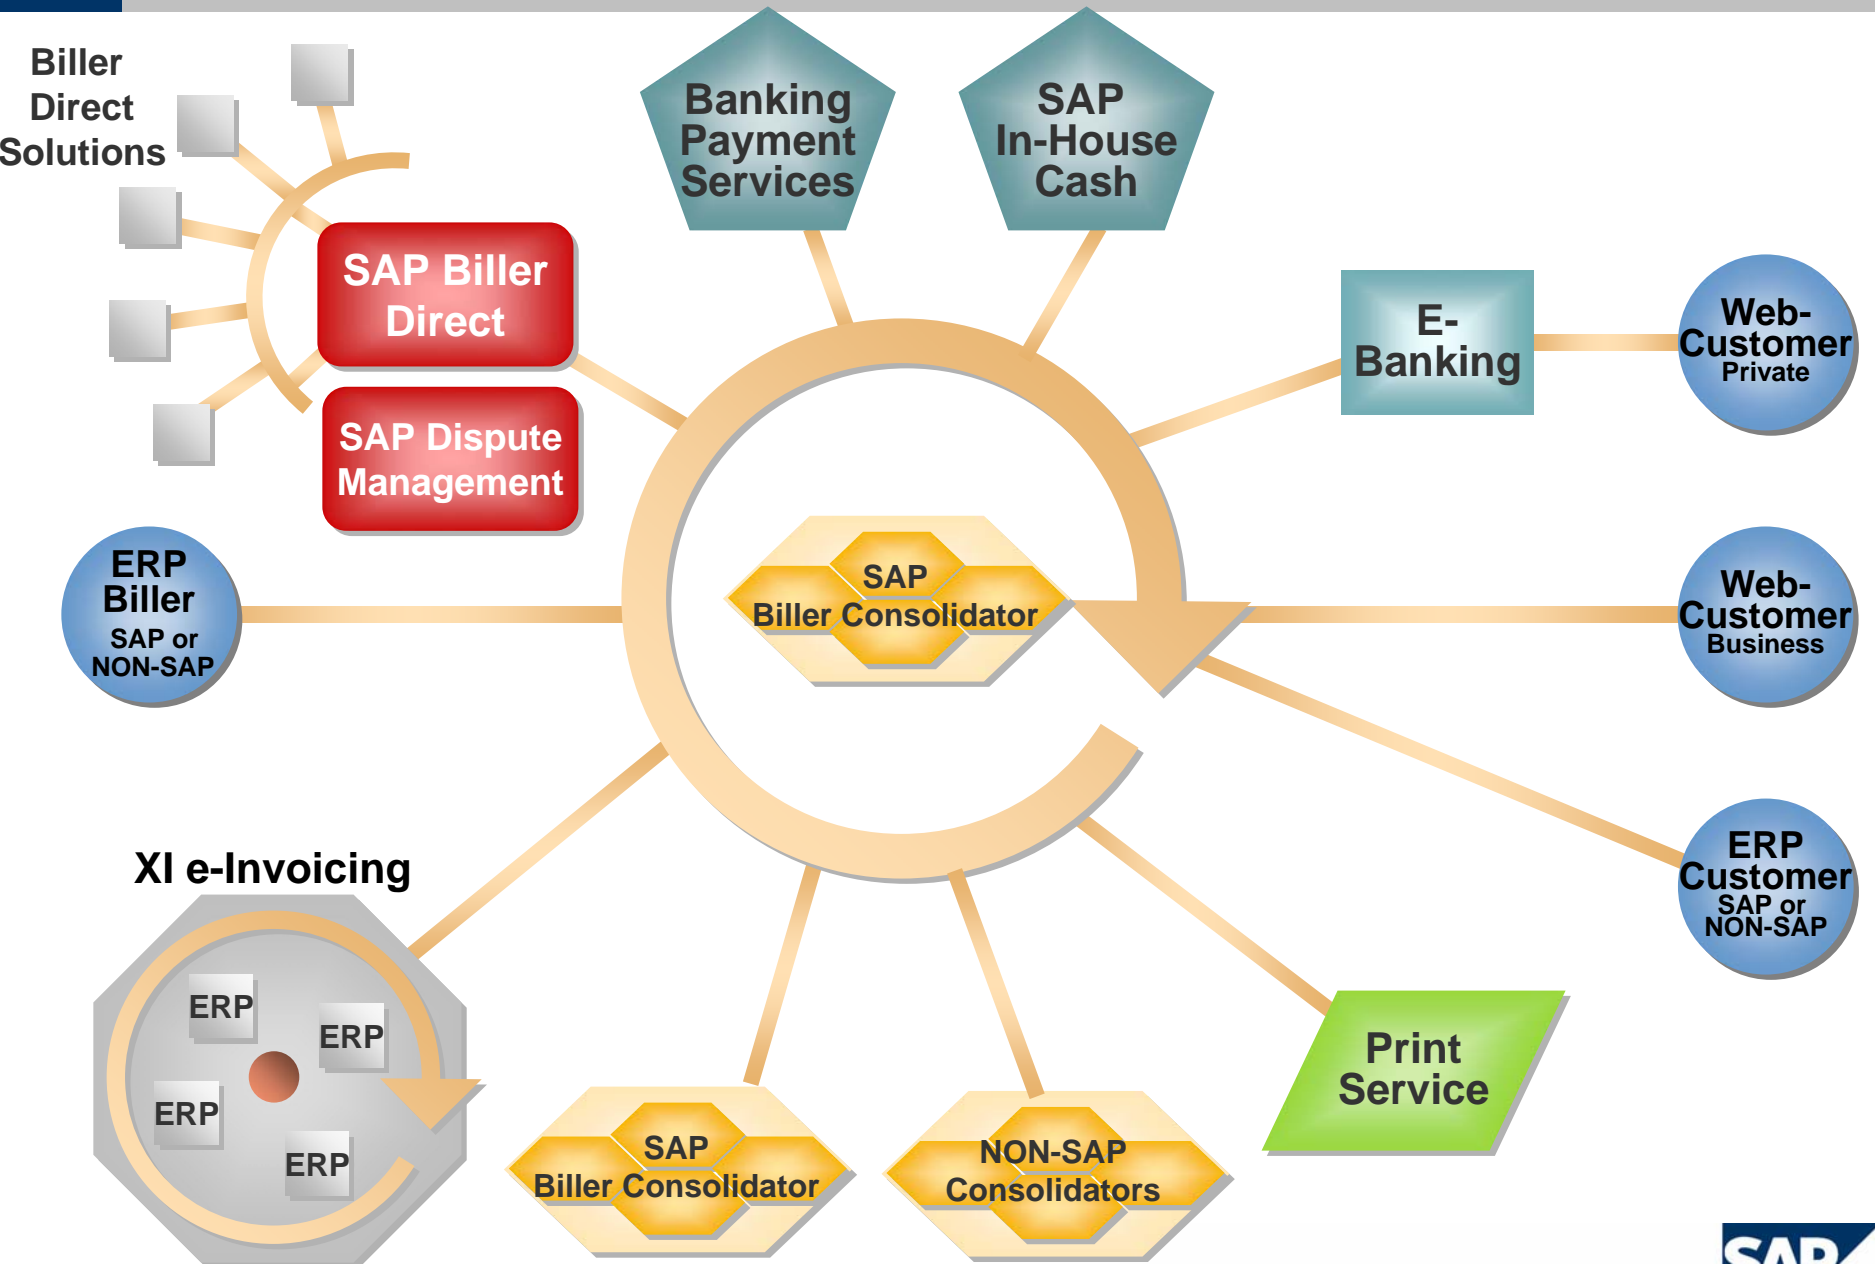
Biller Direct Solutions

Banking Payment Services

SAP In-House Cash

SAP Biller Direct

SAP Dispute Management

E-Banking

Web-Customer Private

ERP Biller SAP or NON-SAP

SAP Biller Consolidator

Web-Customer Business

ERP Customer SAP or NON-SAP

XI e-Invoicing

ERP

ERP

ERP

ERP

Print Service

SAP Biller Consolidator

NON-SAP Consolidators

SAP